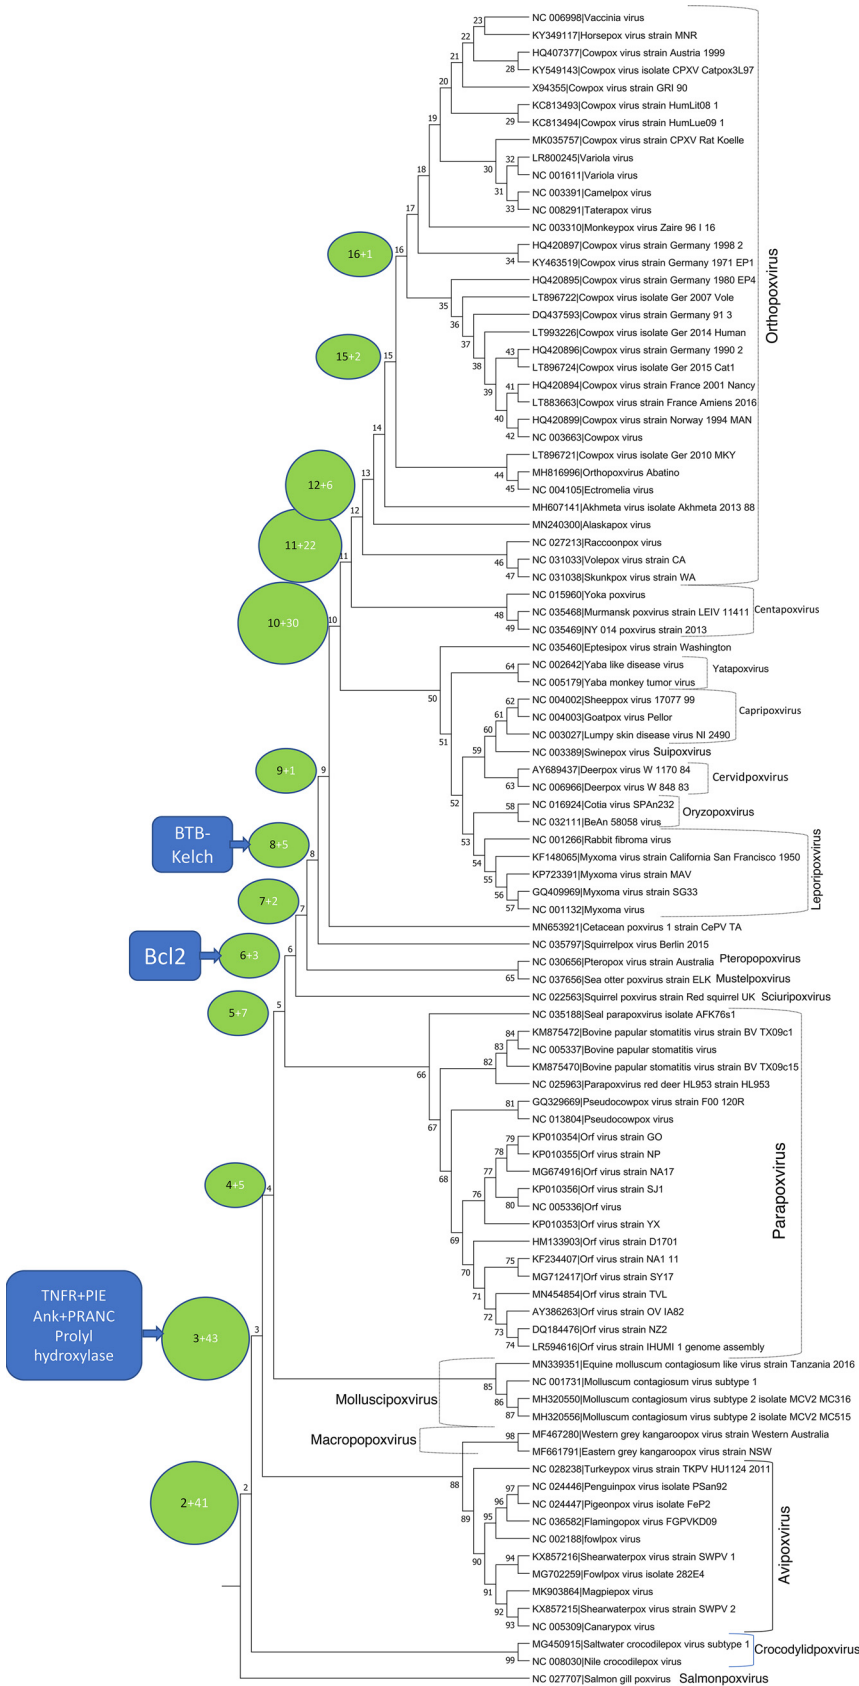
NC 006998|Vaccinia virus
KY349117|Horsepox virus strain MNR
HQ407377|Cowpox virus strain Austria 1999
KY549143|Cowpox virus isolate CPXV Catpox3L97
X94355|Cowpox virus strain GRI 90
KC813493|Cowpox virus strain HumLit08 1
KC813494|Cowpox virus strain HumLue09 1
MK035757|Cowpox virus strain CPXV Rat Koelle
LR800245|Variola virus
NC 001611|Variola virus
NC 003391|Camelpox virus
NC 008291|Taterapox virus
NC 003310|Monkeypox virus Zaire 96 I 16
HQ420897|Cowpox virus strain Germany 1998 2
KY463519|Cowpox virus strain Germany 1971 EP1
HQ420895|Cowpox virus strain Germany 1980 EP4
LT896722|Cowpox virus isolate Ger 2007 Vole
DQ437593|Cowpox virus strain Germany 91 3
LT993226|Cowpox virus isolate Ger 2014 Human
HQ420896|Cowpox virus strain Germany 1990 2
LT896724|Cowpox virus isolate Ger 2015 Cat1
HQ420894|Cowpox virus strain France 2001 Nancy
LT883663|Cowpox virus strain France Amiens 2016
HQ420899|Cowpox virus strain Norway 1994 MAN
NC 003663|Cowpox virus
LT896721|Cowpox virus isolate Ger 2010 MKY
MH816996|Orthopoxvirus Abatino
NC 004105|Ectromelia virus
MH607141|Akhmeta virus isolate Akhmeta 2013 88
MN240300|Alaskapox virus
NC 027213|Raccoonpox virus
NC 031033|Volepox virus strain CA
NC 031038|Skunkpox virus strain WA
Orthopoxvirus
NC 015960|Yoka poxvirus
NC 035468|Murmansk poxvirus strain LEIV 11411
NC 035469|NY 014 poxvirus strain 2013
Centapoxvirus
NC 035460|Eptesipox virus strain Washington
NC 002642|Yaba like disease virus
NC 005179|Yaba monkey tumor virus
Yatapoxvirus
NC 004002|Sheeppox virus 17077 99
NC 004003|Goatpox virus Pellor
NC 003027|Lumpy skin disease virus NI 2490
Capripoxvirus
NC 003389|Swinepox virus Suipoxvirus
AY689437|Deerpox virus W 1170 84
NC 006966|Deerpox virus W 848 83
Cervidpoxvirus
NC 016924|Cotia virus SPAn232
NC 032111|BeAn 58058 virus
Oryzopoxvirus
NC 001266|Rabbit fibroma virus
KF148065|Myxoma virus strain California San Francisco 1950
KP723391|Myxoma virus strain MAV
GQ409969|Myxoma virus strain SG33
NC 001132|Myxoma virus
Leporipoxvirus
MN653921|Cetacean poxvirus 1 strain CePV TA
NC 035797|Squirrelpox virus Berlin 2015
NC 030656|Pteropox virus strain Australia Pteropopoxvirus
NC 037656|Sea otter poxvirus strain ELK Mustelpoxvirus
NC 022563|Squirrel poxvirus strain Red squirrel UK Sciuripoxvirus
NC 035188|Seal parapoxvirus isolate AFK76s1
KM875472|Bovine papular stomatitis virus strain BV TX09c1
NC 005337|Bovine papular stomatitis virus
KM875470|Bovine papular stomatitis virus strain BV TX09c15
NC 025963|Parapoxvirus red deer HL953 strain HL953
GQ329669|Pseudocowpox virus strain F00 120R
NC 013804|Pseudocowpox virus
KP010354|Orf virus strain GO
KP010355|Orf virus strain NP
MG674916|Orf virus strain NA17
KP010356|Orf virus strain SJ1
NC 005336|Orf virus
KP010353|Orf virus strain YX
HM133903|Orf virus strain D1701
KF234407|Orf virus strain NA1 11
MG712417|Orf virus strain SY17
MN454854|Orf virus strain TVL
AY386263|Orf virus strain OV IA82
DQ184476|Orf virus strain NZ2
LR594616|Orf virus strain IHUMI 1 genome assembly
Parapoxvirus
MN339351|Equine molluscum contagiosum like virus strain Tanzania 2016
NC 001731|Molluscum contagiosum virus subtype 1
MH320550|Molluscum contagiosum virus subtype 2 isolate MCV2 MC316
MH320556|Molluscum contagiosum virus subtype 2 isolate MCV2 MC515
Molluscipoxvirus
MF467280|Western grey kangaroopox virus strain Western Australia
MF661791|Eastern grey kangaroopox virus strain NSW
Macropopoxvirus
NC 028238|Turkeypox virus strain TKPV HU1124 2011
NC 024446|Penguinpox virus isolate PSan92
NC 024447|Pigeonpox virus isolate FeP2
NC 036582|Flamingopox virus FGPVKD09
NC 002188|fowlpox virus
KX857216|Shearwaterpox virus strain SWPV 1
MG702259|Fowlpox virus isolate 282E4
MK903864|Magpiepox virus
KX857215|Shearwaterpox virus strain SWPV 2
NC 005309|Canarypox virus
Avipoxvirus
MG450915|Saltwater crocodilepox virus subtype 1
NC 008030|Nile crocodilepox virus
Crocodylidpoxvirus
NC 027707|Salmon gill poxvirus Salmonpoxvirus

16+1
15+2
12+6
11+22
10+30
9+1
BTB-Kelch
8+5
7+2
Bcl2
6+3
5+7
4+5
TNFR+PIE Ank+PRANC Prolyl hydroxylase
3+43
2+41

2 3 4 5 6 7 8 9 10 11 12 13 14 15 16 17 18 19 20 21 22 23 28 29 30 31 32 33 34 35 36 37 38 39 40 41 42 43 44 45 46 47 48 49 50 51 52 53 54 55 56 57 58 59 60 61 62 63 64 65 66 67 68 69 70 71 72 73 74 75 76 77 78 79 80 81 82 83 84 85 86 87 88 89 90 91 92 93 94 95 96 97 98 99